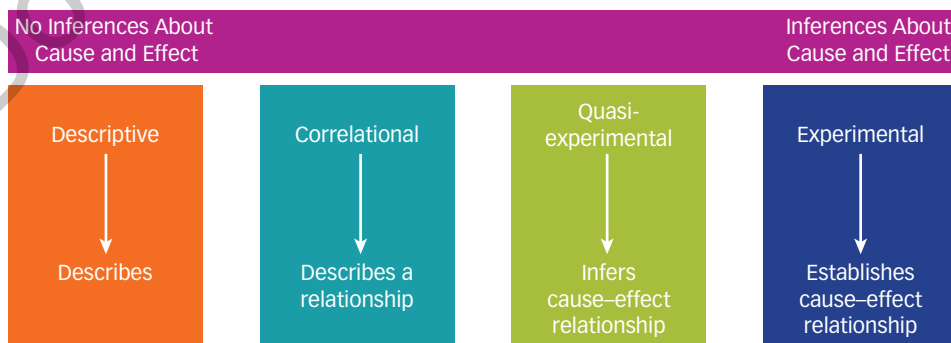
No Inferences About Cause and Effect

Inferences About Cause and Effect

Descriptive

Describes

Correlational

Describes a relationship

Quasi-experimental

Infers cause–effect relationship

Experimental

Establishes cause–effect relationship